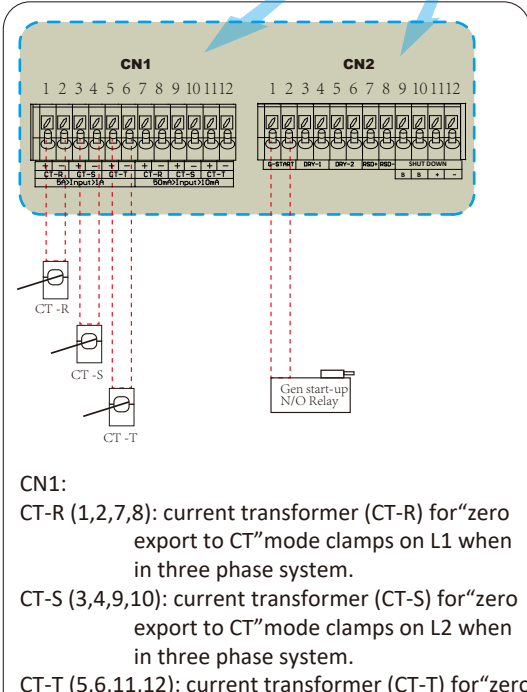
CN1

1 2 3 4 5 6 7 8 9 10 11 12

+ − + − + − + − + − + −

CT-R CT-S CT-T CT-R CT-S CT-T

5A>Input>1A 50mA>Input>10mA

CN2

1 2 3 4 5 6 7 8 9 10 11 12

G-START DRY-1 DRY-2 RSD+ RSD- SHUT DOWN

B B + −

CT -R

CT -S

CT -T

Gen start-up N/O Relay

CN1:

CT-R (1,2,7,8): current transformer (CT-R) for"zero export to CT"mode clamps on L1 when in three phase system.

CT-S (3,4,9,10): current transformer (CT-S) for"zero export to CT"mode clamps on L2 when in three phase system.

CT-T (5,6,11,12): current transformer (CT-T) for"zero